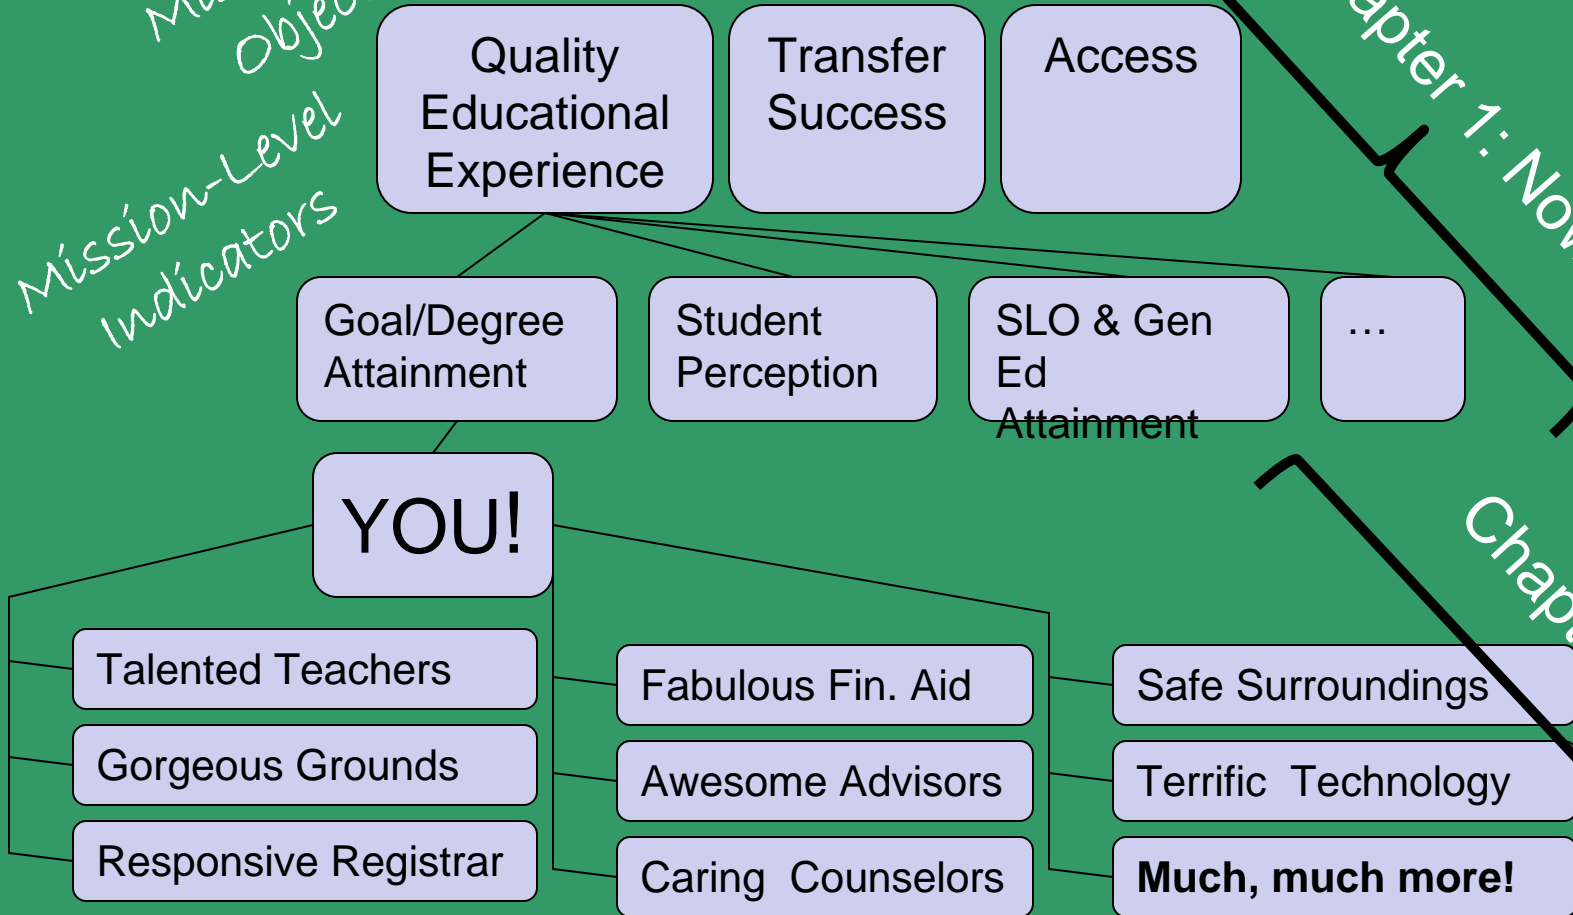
Mi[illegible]
Objec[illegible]

Mission-Level Indicators

Quality Educational Experience

Transfer Success

Access

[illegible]apter 1: No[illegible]

Goal/Degree Attainment

Student Perception

SLO & Gen Ed Attainment

…

YOU!

Chap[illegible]

Talented Teachers

Gorgeous Grounds

Responsive Registrar

Fabulous Fin. Aid

Awesome Advisors

Caring Counselors

Safe Surroundings

Terrific Technology

**Much, much more!**